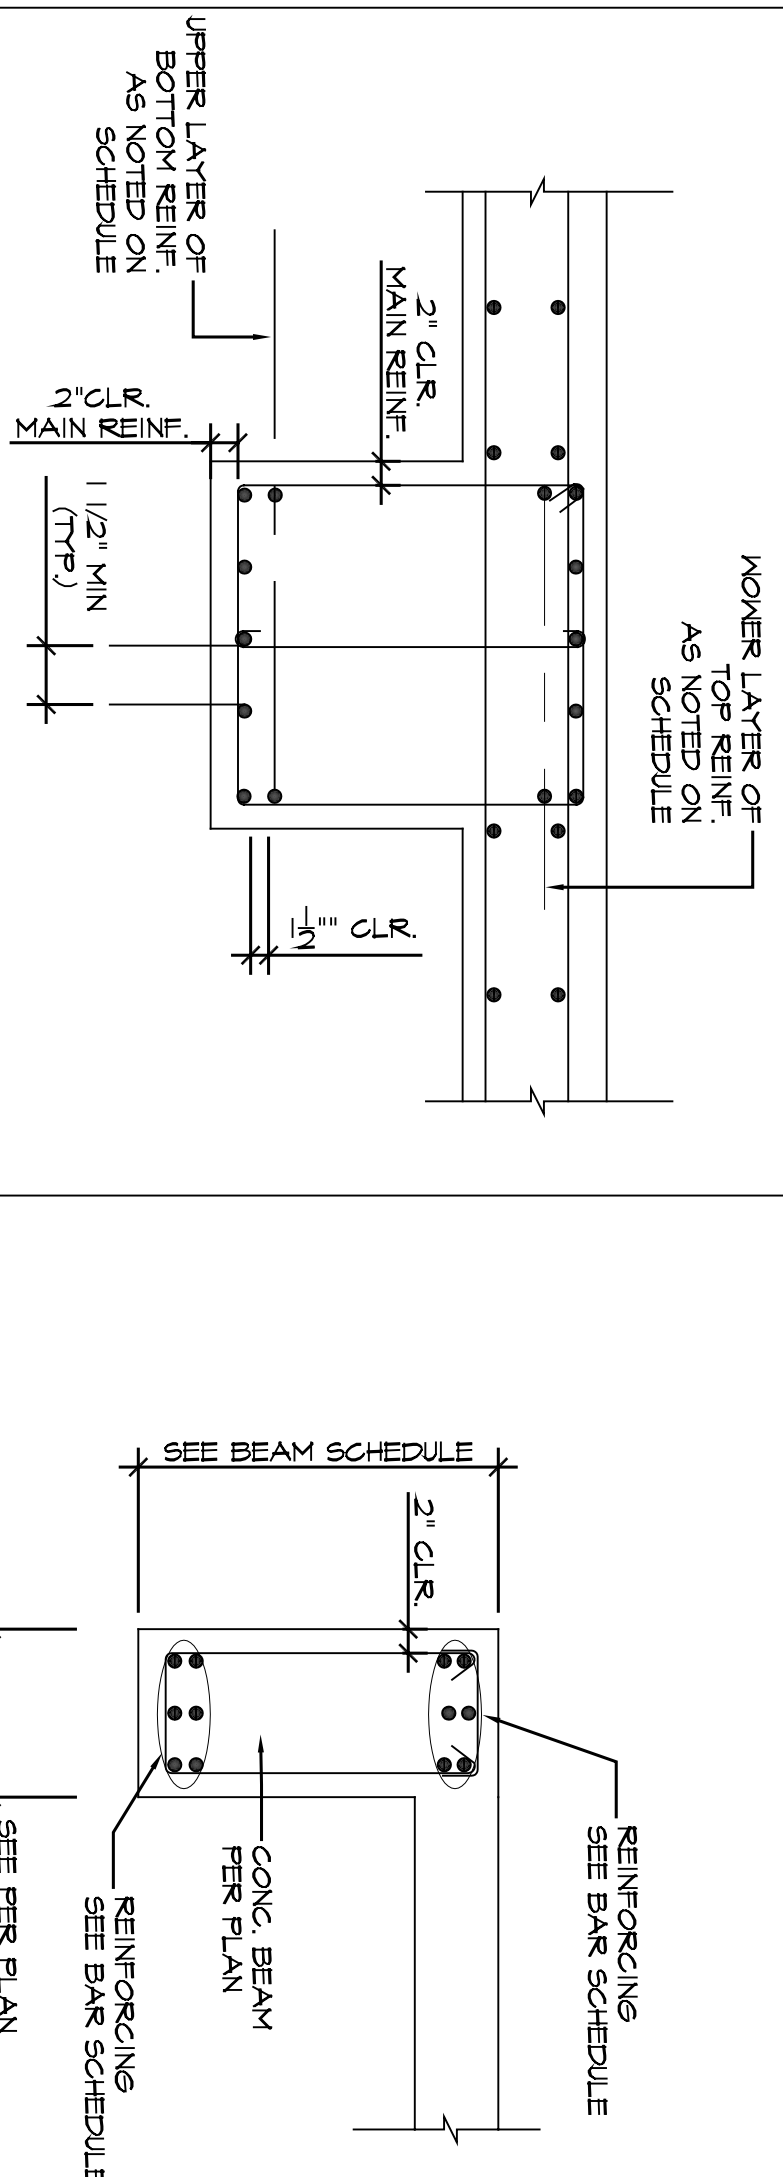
UPPER LAYER OF BOTTOM REINF. AS NOTED ON SCHEDULE

2" CLR. MAIN REINF.

2"CLR. MAIN REINF.

1 1/2" MIN (TYP.)

$1\frac{1}{2}$"" CLR.

WOWER LAYER OF TOP REINF. AS NOTED ON SCHEDULE

SEE BEAM SCHEDULE

2" CLR.

REINFORCING SEE BAR SCHEDULE

CONC. BEAM PER PLAN

REINFORCING SEE BAR SCHEDULE

SEE PER PLAN